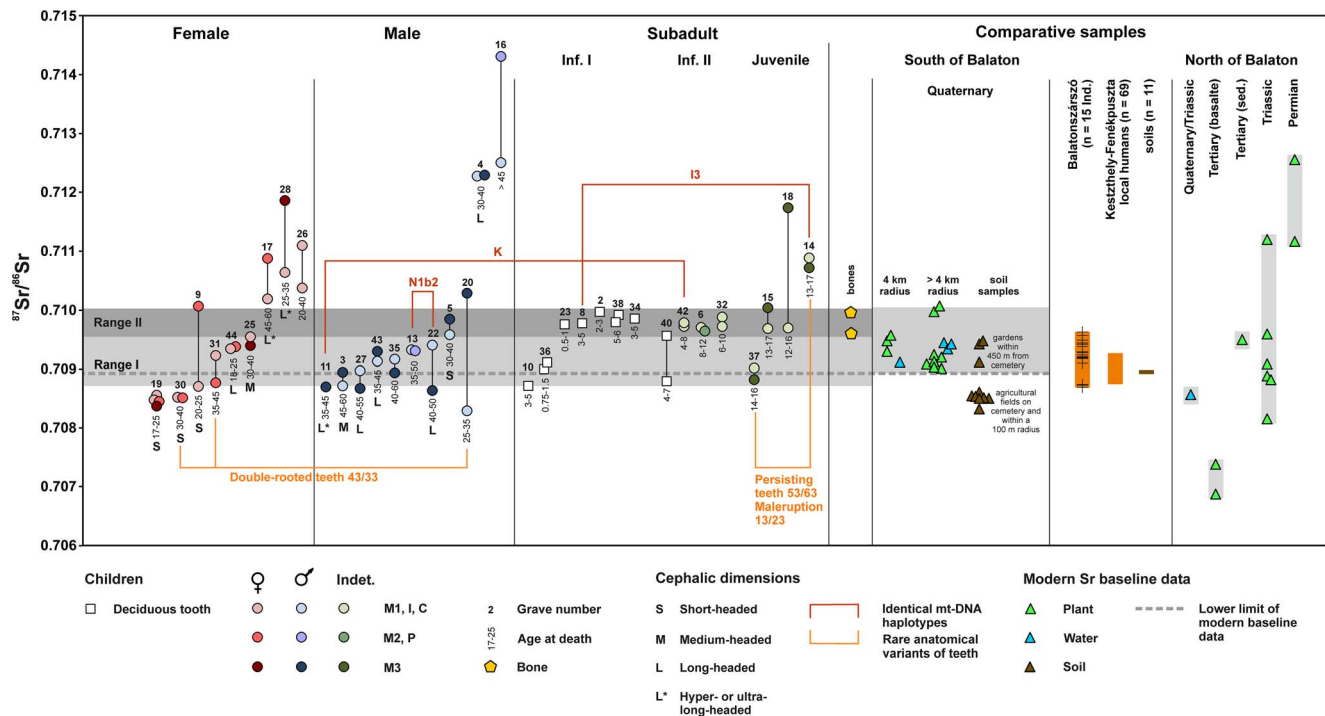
0.715
0.714
0.713
0.712
0.711
0.710
0.709
0.708
0.707
0.706

$^{87}Sr/^{86}Sr$

Female
Male
Subadult
Inf. I
Inf. II
Juvenile
Comparative samples
South of Balaton
North of Balaton
Quaternary

Range II
Range I

19 17-25 S
30 30-40 S
9 20-25 S
31 35-45
44 18-25 L
25 30-40 M
17 45-60 L*
28 25-35
26 20-40
11 35-45 L*
3 45-60 M
27 40-55 L
43 35-45 L
35 40-60
13 35-50
22 40-50 L
N1b2
5 30-40 S
20 25-35
4 30-40 L
16 > 45
K
I3
10 3-5
36 0.75-1.5
23 0.5-1
8 3-5
2 2-3
38 5-6
34 3-5
40 4-7
42 4-8
6 8-12
32 6-10
37 14-16
15 13-17
18 12-16
14 13-17

Double-rooted teeth 43/33
Persisting teeth 53/63 Maleruption 13/23

bones
4 km radius
> 4 km radius
soil samples
gardens within 450 m from cemetery
agricultural fields on cemetery and within a 100 m radius

Balatonszárszó (n = 15 Ind.)
Keszthely-Fenékpuszta local humans (n = 69)
soils (n = 11)
Quaternary/Triassic
Tertiary (basalte)
Tertiary (sed.)
Triassic
Permian

Children
Deciduous tooth
♀ ♂ Indet.
M1, I, C
M2, P
M3
2 Grave number
17-25 Age at death
Bone
Cephalic dimensions
S Short-headed
M Medium-headed
L Long-headed
L* Hyper- or ultra-long-headed
Identical mt-DNA haplotypes
Rare anatomical variants of teeth
Modern Sr baseline data
Plant
Water
Soil
Lower limit of modern baseline data